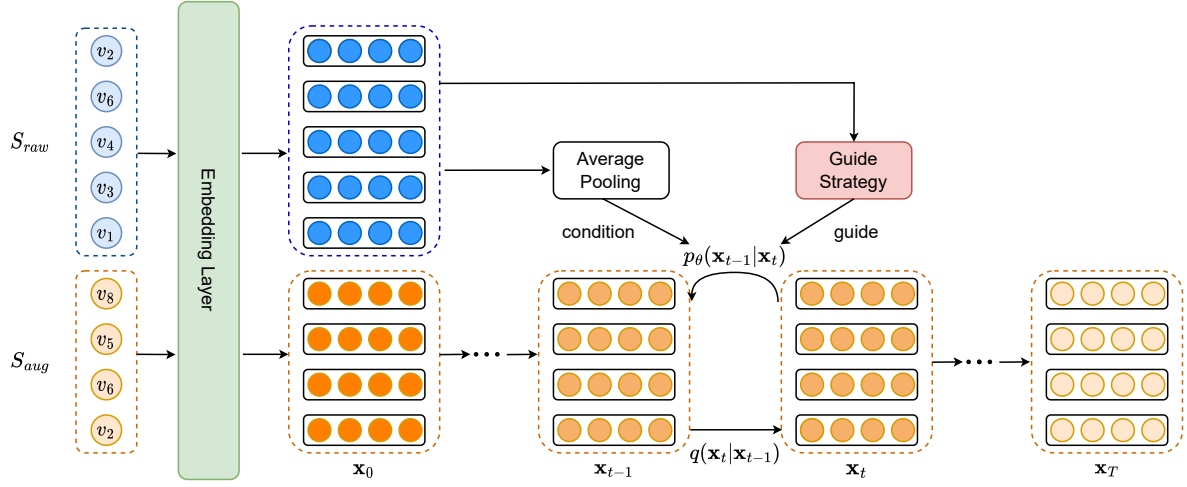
$S_{raw}$

$v_2$

$v_6$

$v_4$

$v_3$

$v_1$

$S_{aug}$

$v_8$

$v_5$

$v_6$

$v_2$

Embedding Layer

Average Pooling

Guide Strategy

condition

guide

$p_\theta(\mathbf{x}_{t-1}|\mathbf{x}_t)$

$q(\mathbf{x}_t|\mathbf{x}_{t-1})$

$\mathbf{x}_0$

$\mathbf{x}_{t-1}$

$\mathbf{x}_t$

$\mathbf{x}_T$